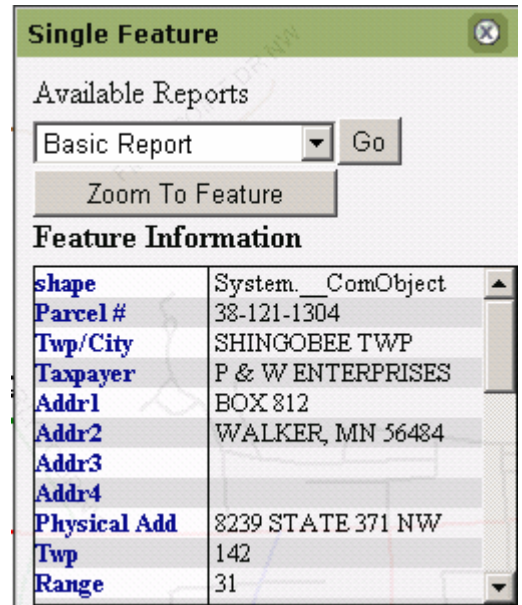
Single Feature

Available Reports

Basic Report

Go

Zoom To Feature

Feature Information

| | |
|---|---|
| shape | System.__ComObject |
| Parcel # | 38-121-1304 |
| Twp/City | SHINGOBEE TWP |
| Taxpayer | P & W ENTERPRISES |
| Addr1 | BOX 812 |
| Addr2 | WALKER, MN 56484 |
| Addr3 | |
| Addr4 | |
| Physical Add | 8239 STATE 371 NW |
| Twp | 142 |
| Range | 31 |